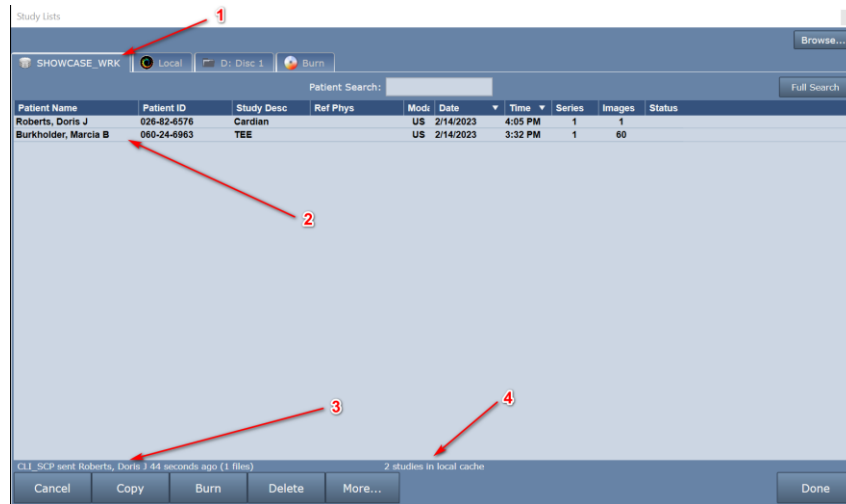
Study Lists

1

Browse...

SHOWCASE_WRK | Local | D: Disc 1 | Burn

Patient Search:

Full Search

| Patient Name | Patient ID | Study Desc | Ref Phys | Moda | Date | Time | Series | Images | Status |
|---|---|---|---|---|---|---|---|---|---|
| Roberts, Doris J | 026-82-6576 | Cardian | | US | 2/14/2023 | 4:05 PM | 1 | 1 | |
| Burkholder, Marcia B | 060-24-6963 | TEE | | US | 2/14/2023 | 3:32 PM | 1 | 60 | |

2

3

4

CL1_SCP sent Roberts, Doris J 44 seconds ago (1 files)

2 studies in local cache

Cancel | Copy | Burn | Delete | More... | Done